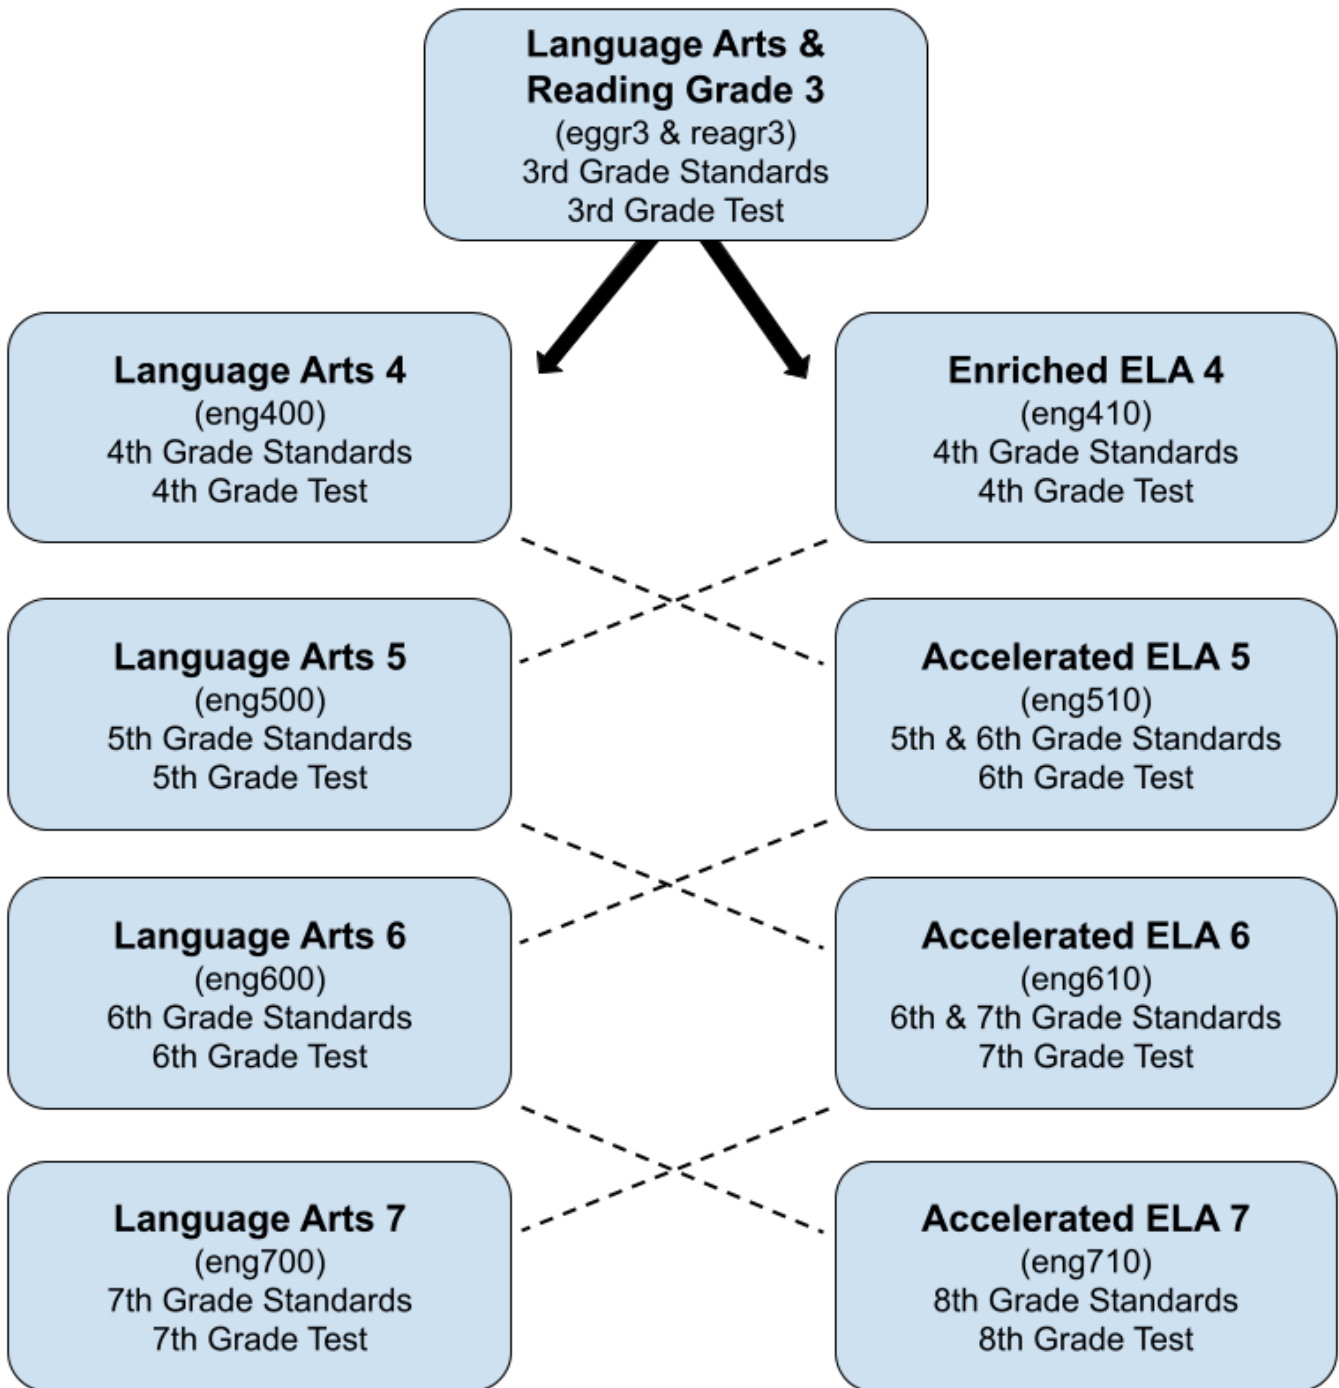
Language Arts & Reading Grade 3
(eggr3 & reagr3)
3rd Grade Standards
3rd Grade Test

Language Arts 4
(eng400)
4th Grade Standards
4th Grade Test

Enriched ELA 4
(eng410)
4th Grade Standards
4th Grade Test

Language Arts 5
(eng500)
5th Grade Standards
5th Grade Test

Accelerated ELA 5
(eng510)
5th & 6th Grade Standards
6th Grade Test

Language Arts 6
(eng600)
6th Grade Standards
6th Grade Test

Accelerated ELA 6
(eng610)
6th & 7th Grade Standards
7th Grade Test

Language Arts 7
(eng700)
7th Grade Standards
7th Grade Test

Accelerated ELA 7
(eng710)
8th Grade Standards
8th Grade Test